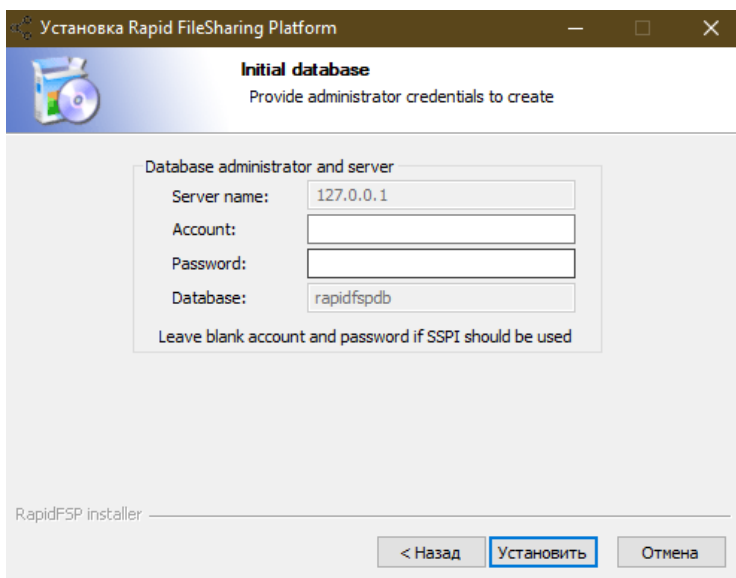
Установка Rapid FileSharing Platform

Initial database
Provide administrator credentials to create

Database administrator and server
Server name: 127.0.0.1
Account:
Password:
Database: rapidfspdb
Leave blank account and password if SSPI should be used

RapidFSP installer

< Назад
Установить
Отмена